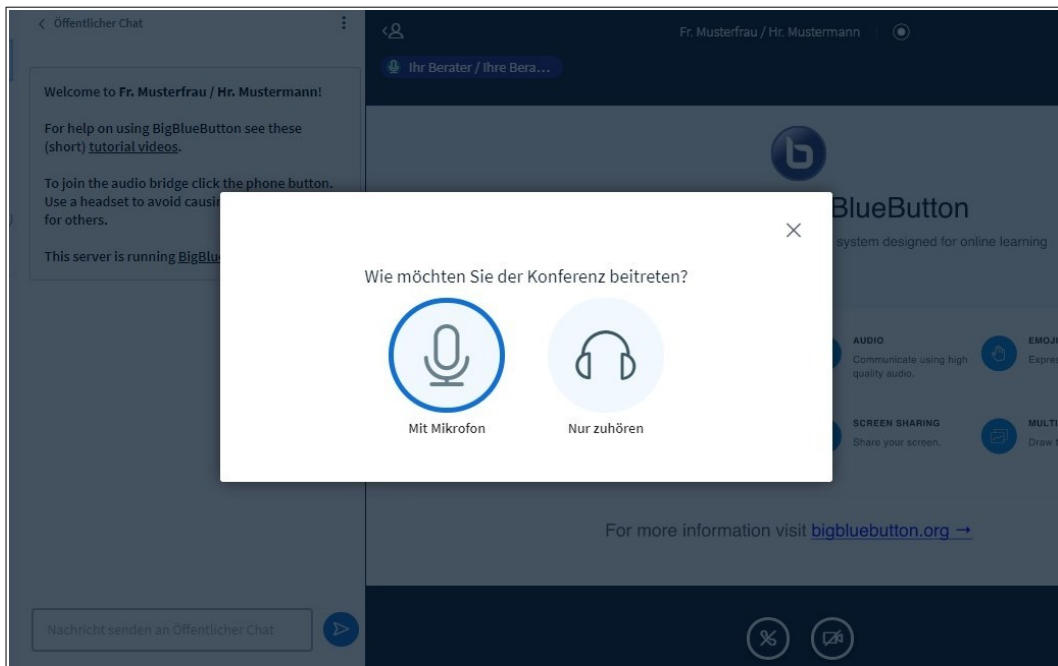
Öffentlicher Chat

Welcome to **Fr. Musterfrau / Hr. Mustermann**!

For help on using BigBlueButton see these (short) tutorial videos.

To join the audio bridge click the phone button. Use a headset to avoid causin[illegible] for others.

This server is running BigBlu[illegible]

Fr. Musterfrau / Hr. Mustermann

Ihr Berater / Ihre Bera...

BlueButton

system designed for online learning

Wie möchten Sie der Konferenz beitreten?

Mit Mikrofon

Nur zuhören

AUDIO
Communicate using high quality audio.

EMOJ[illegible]
Expre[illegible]

SCREEN SHARING
Share your screen.

MULTI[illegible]
Draw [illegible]

For more information visit bigbluebutton.org →

Nachricht senden an Öffentlicher Chat